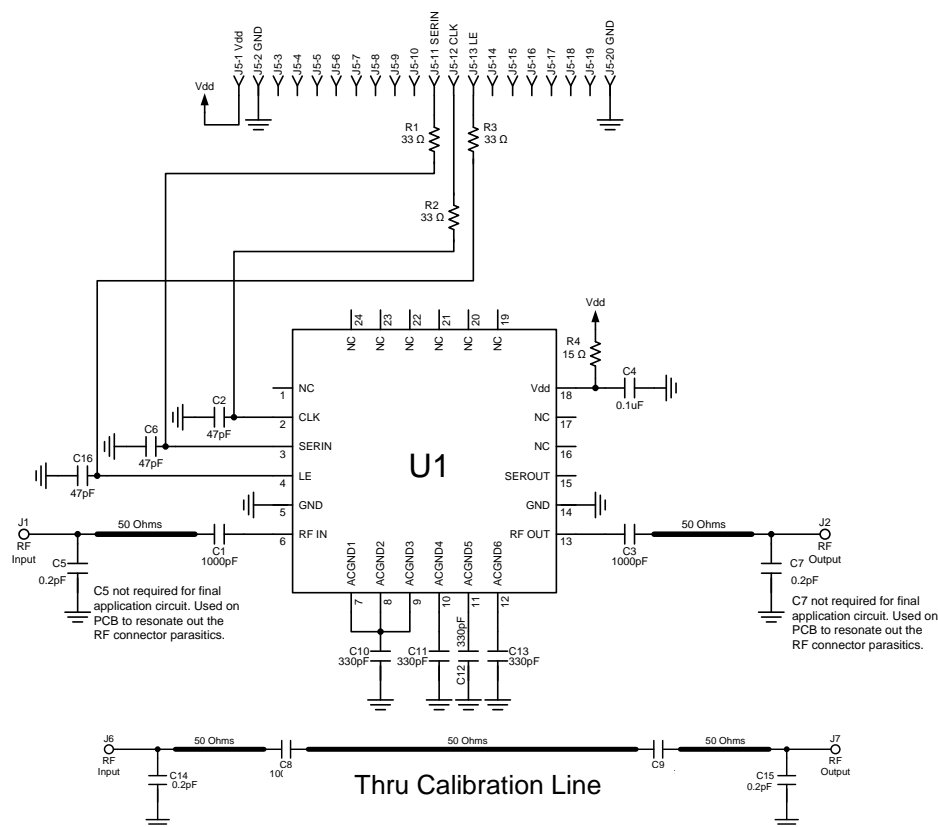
J5-1 Vdd J5-2 GND J5-3 J5-4 J5-5 J5-6 J5-7 J5-8 J5-9 J5-10 J5-11 SERIN J5-12 CLK J5-13 LE J5-14 J5-15 J5-16 J5-17 J5-18 J5-19 J5-20 GND

Vdd

R1
33 Ω

R3
33 Ω

R2
33 Ω

Vdd

24 23 22 21 20 19
NC NC NC NC NC NC

R4
15 Ω

C4
0.1uF

1 NC
2 CLK
3 SERIN
4 LE
5 GND
6 RF IN

C2
47pF

C6
47pF

C16
47pF

U1

18 Vdd
17 NC
16 NC
15 SEROUT
14 GND
13 RF OUT

ACGND1 ACGND2 ACGND3 ACGND4 ACGND5 ACGND6
7 8 9 10 11 12

J1
RF
Input

50 Ohms

C1
1000pF

C5
0.2pF

C5 not required for final application circuit. Used on PCB to resonate out the RF connector parasitics.

C3
1000pF

50 Ohms

J2
RF
Output

C7
0.2pF

C7 not required for final application circuit. Used on PCB to resonate out the RF connector parasitics.

C10
330pF

C11
330pF

C12
330pF

C13
330pF

J6
RF
Input

50 Ohms

C8
10(

50 Ohms

C9

50 Ohms

J7
RF
Output

C14
0.2pF

C15
0.2pF

Thru Calibration Line